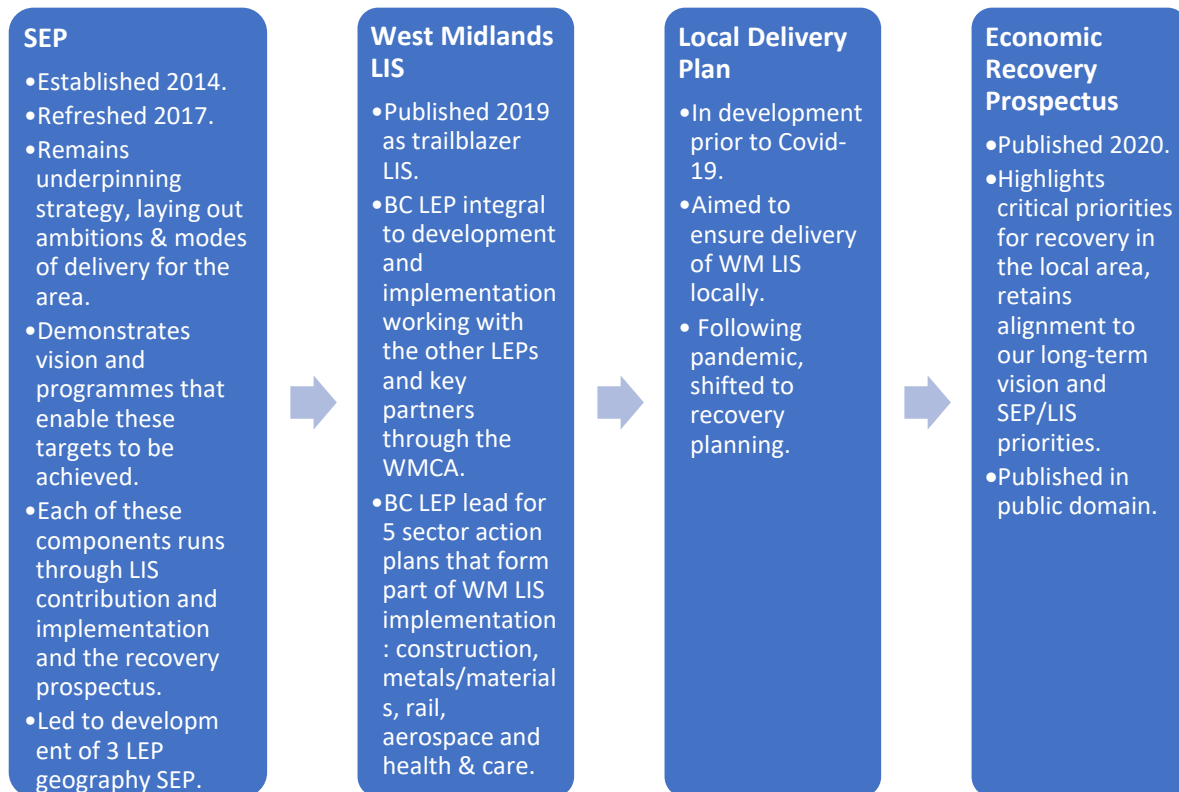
SEP

•Established 2014.
•Refreshed 2017.
•Remains underpinning strategy, laying out ambitions & modes of delivery for the area.
•Demonstrates vision and programmes that enable these targets to be achieved.
•Each of these components runs through LIS contribution and implementation and the recovery prospectus.
•Led to development of 3 LEP geography SEP.

West Midlands LIS

•Published 2019 as trailblazer LIS.
•BC LEP integral to development and implementation working with the other LEPs and key partners through the WMCA.
•BC LEP lead for 5 sector action plans that form part of WM LIS implementation : construction, metals/materials, rail, aerospace and health & care.

Local Delivery Plan

•In development prior to Covid-19.
•Aimed to ensure delivery of WM LIS locally.
• Following pandemic, shifted to recovery planning.

Economic Recovery Prospectus

•Published 2020.
•Highlights critical priorities for recovery in the local area, retains alignment to our long-term vision and SEP/LIS priorities.
•Published in public domain.